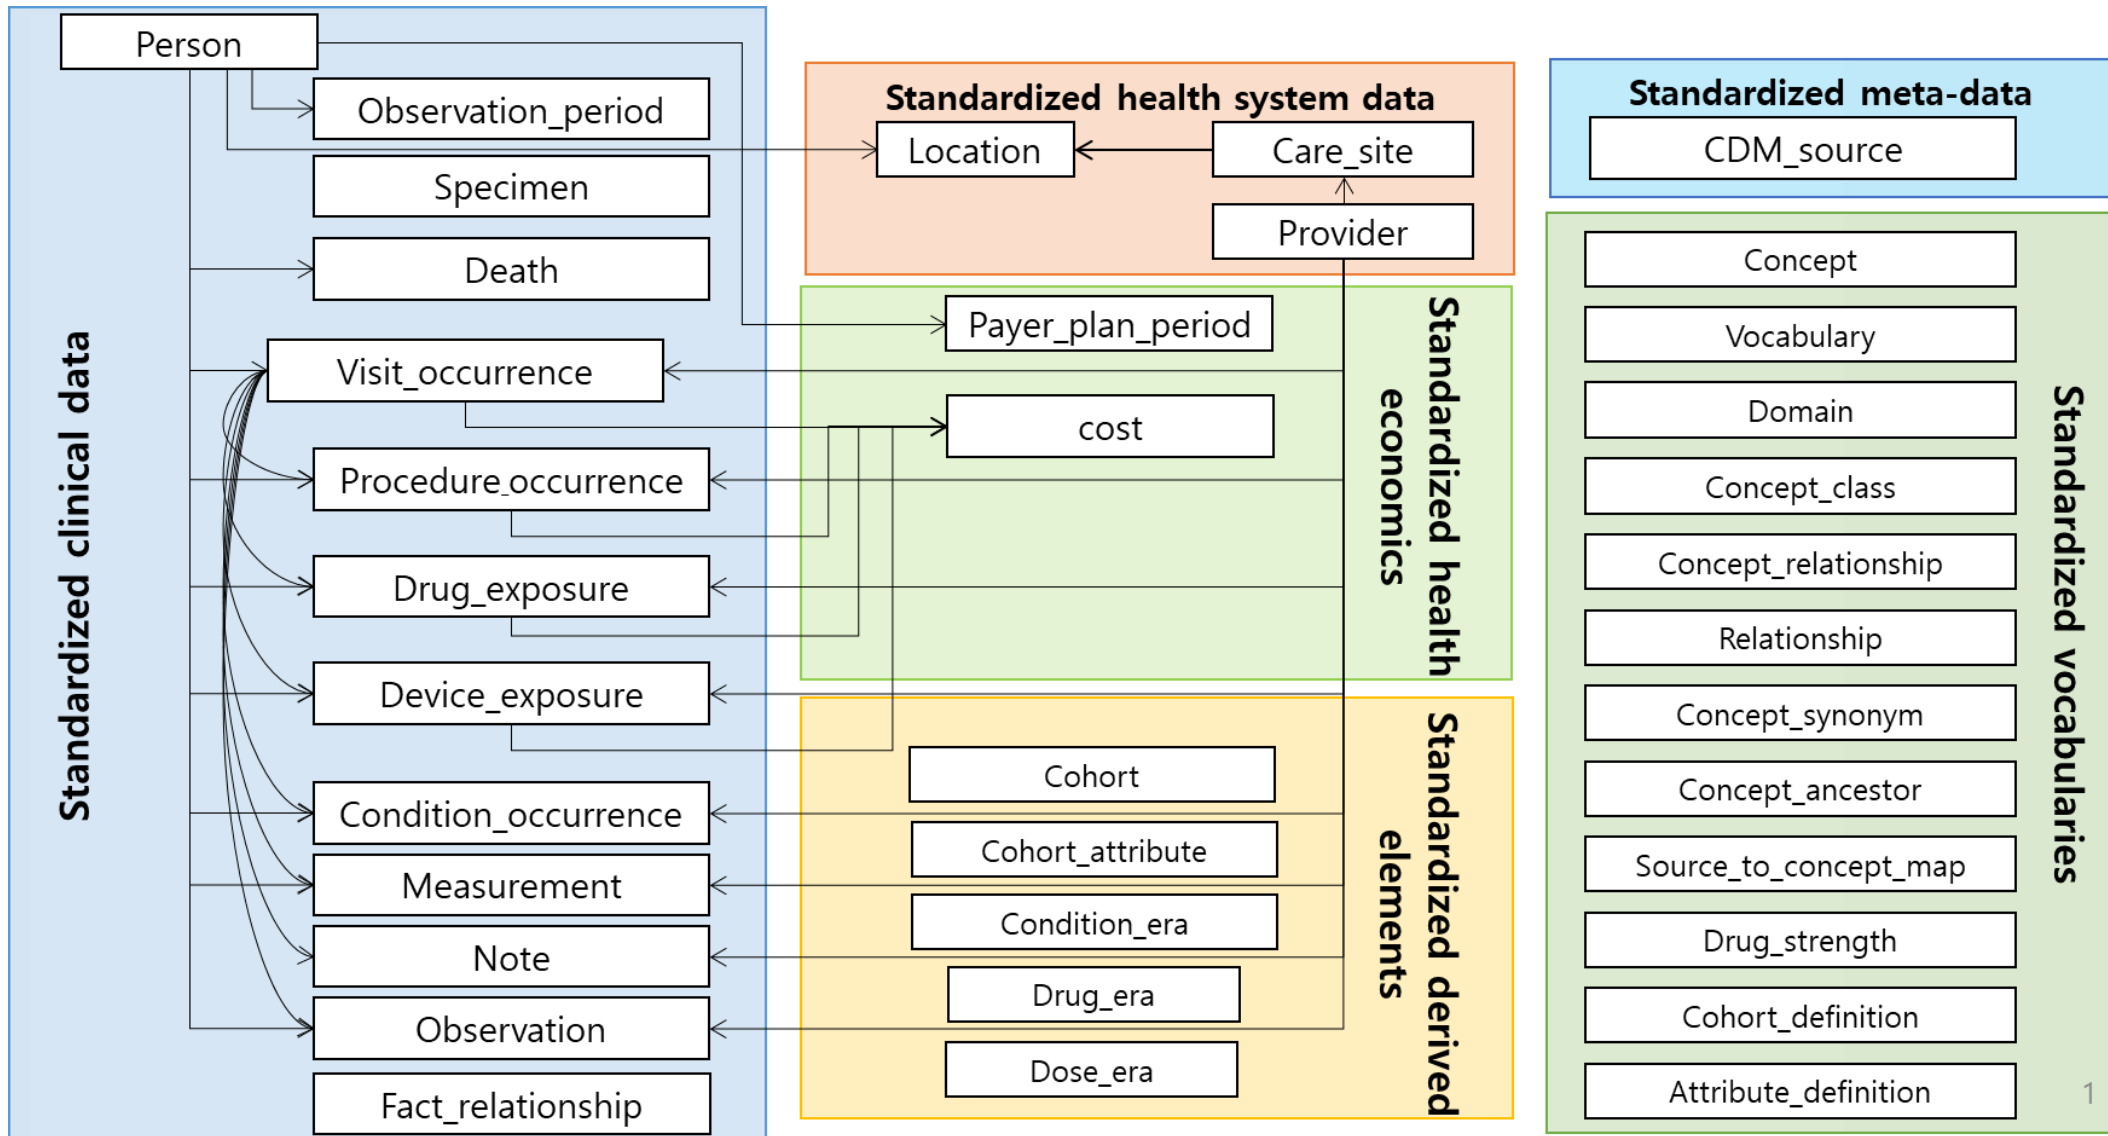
Standardized clinical data

Person

Observation_period

Specimen

Death

Visit_occurrence

Procedure_occurrence

Drug_exposure

Device_exposure

Condition_occurrence

Measurement

Note

Observation

Fact_relationship

Standardized health system data

Location

Care_site

Provider

Standardized health economics

Payer_plan_period

cost

Standardized derived elements

Cohort

Cohort_attribute

Condition_era

Drug_era

Dose_era

Standardized meta-data

CDM_source

Standardized vocabularies

Concept

Vocabulary

Domain

Concept_class

Concept_relationship

Relationship

Concept_synonym

Concept_ancestor

Source_to_concept_map

Drug_strength

Cohort_definition

Attribute_definition

1